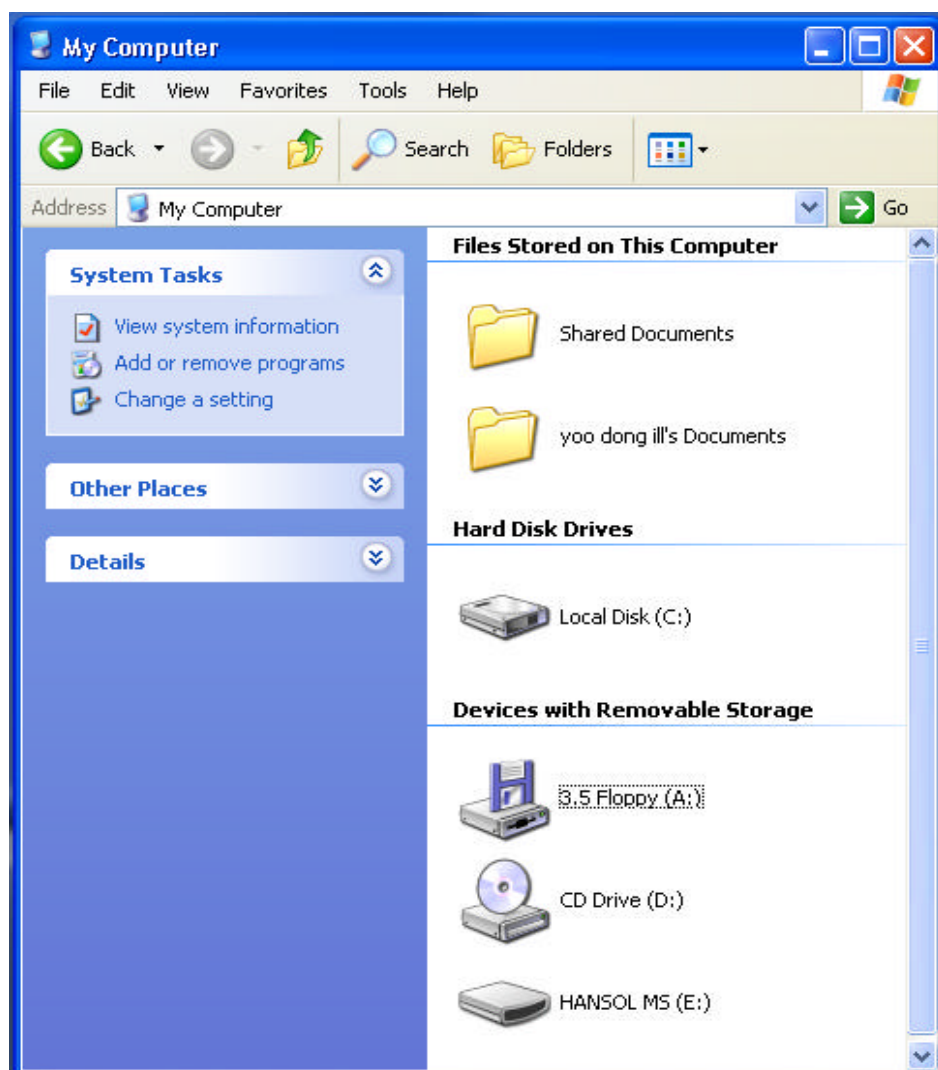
My Computer

File Edit View Favorites Tools Help

Back Search Folders

Address My Computer Go

System Tasks

View system information
Add or remove programs
Change a setting

Other Places

Details

Files Stored on This Computer

Shared Documents

yoo dong ill's Documents

Hard Disk Drives

Local Disk (C:)

Devices with Removable Storage

3.5 Floppy (A:)

CD Drive (D:)

HANSOL MS (E:)